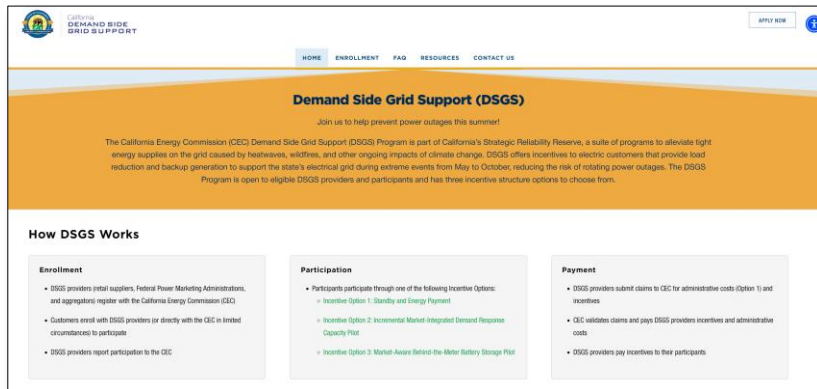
California
DEMAND SIDE
GRID SUPPORT

APPLY NOW

HOME ENROLLMENT FAQ RESOURCES CONTACT US

Demand Side Grid Support (DSGS)

Join us to help prevent power outages this summer!

The California Energy Commission (CEC) Demand Side Grid Support (DSGS) Program is part of California's Strategic Reliability Reserve, a suite of programs to alleviate tight energy supplies on the grid caused by heatwaves, wildfires, and other ongoing impacts of climate change. DSGS offers incentives to electric customers that provide load reduction and backup generation to support the state's electrical grid during extreme events from May to October, reducing the risk of rotating power outages. The DSGS Program is open to eligible DSGS providers and participants and has three incentive structure options to choose from.

How DSGS Works

Enrollment

- DSGS providers (retail suppliers, Federal Power Marketing Administrations, and aggregators) register with the California Energy Commission (CEC)
- Customers enroll with DSGS providers (or directly with the CEC in limited circumstances) to participate
- DSGS providers report participation to the CEC

Participation

- Participants participate through one of the following Incentive Options:
  - Incentive Option 1: Standby and Energy Payment
  - Incentive Option 2: Incremental Market-Integrated Demand Response Capacity Pilot
  - Incentive Option 3: Market-Aware Behind-the-Meter Battery Storage Pilot

Payment

- DSGS providers submit claims to CEC for administrative costs (Option 1) and incentives
- CEC validates claims and pays DSGS providers incentives and administrative costs
- DSGS providers pay incentives to their participants